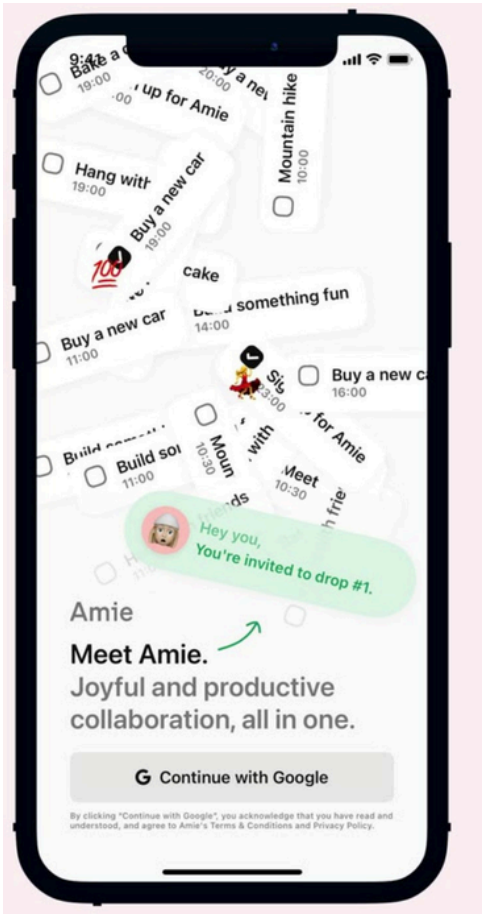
9:41

Bake a
19:00

up for Amie
20:00

Buy a new
:00

Mountain hike
10:00

Hang with
19:00

Buy a new car
19:00

cake

something fun
14:00

Buy a new car
11:00

Buy a new ca
16:00

Sig
3:00

for Amie

with

Mou
10:30

Build somet

Build so
11:00

Meet
10:30

nds

h frie

Hey you,
You're invited to drop #1.

Amie

Meet Amie.
Joyful and productive collaboration, all in one.

G Continue with Google

By clicking "Continue with Google", you acknowledge that you have read and understood, and agree to Amie's Terms & Conditions and Privacy Policy.